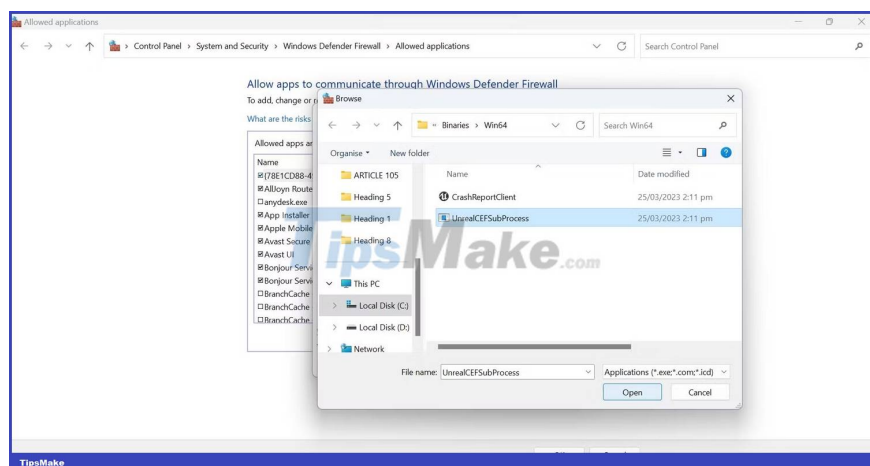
Allowed applications

Control Panel › System and Security › Windows Defender Firewall › Allowed applications

Search Control Panel

Allow apps to communicate through Windows Defender Firewall

To add, change or r

What are the risks

Allowed apps ar

Name

☒{78E1CD88-4

☒AllJoyn Route

☐anydesk.exe

☒App Installer

☒Apple Mobile

☒Avast Secure

☒Avast UI

☒Bonjour Servi

☒Bonjour Servi

☐BranchCache

☐BranchCache

☐BranchCache

Browse

« Binaries › Win64

Search Win64

Organise ▾ New folder

ARTICLE 105

Heading 5

Heading 1

Heading 8

This PC

Local Disk (C:)

Local Disk (D:)

Network

Name

Date modified

CrashReportClient 25/03/2023 2:11 pm

UnrealCEFSubProcess 25/03/2023 2:11 pm

TipsMake.com

File name: UnrealCEFSubProcess

Applications (*.exe;*.com;*.icd)

Open

Cancel

TipsMake